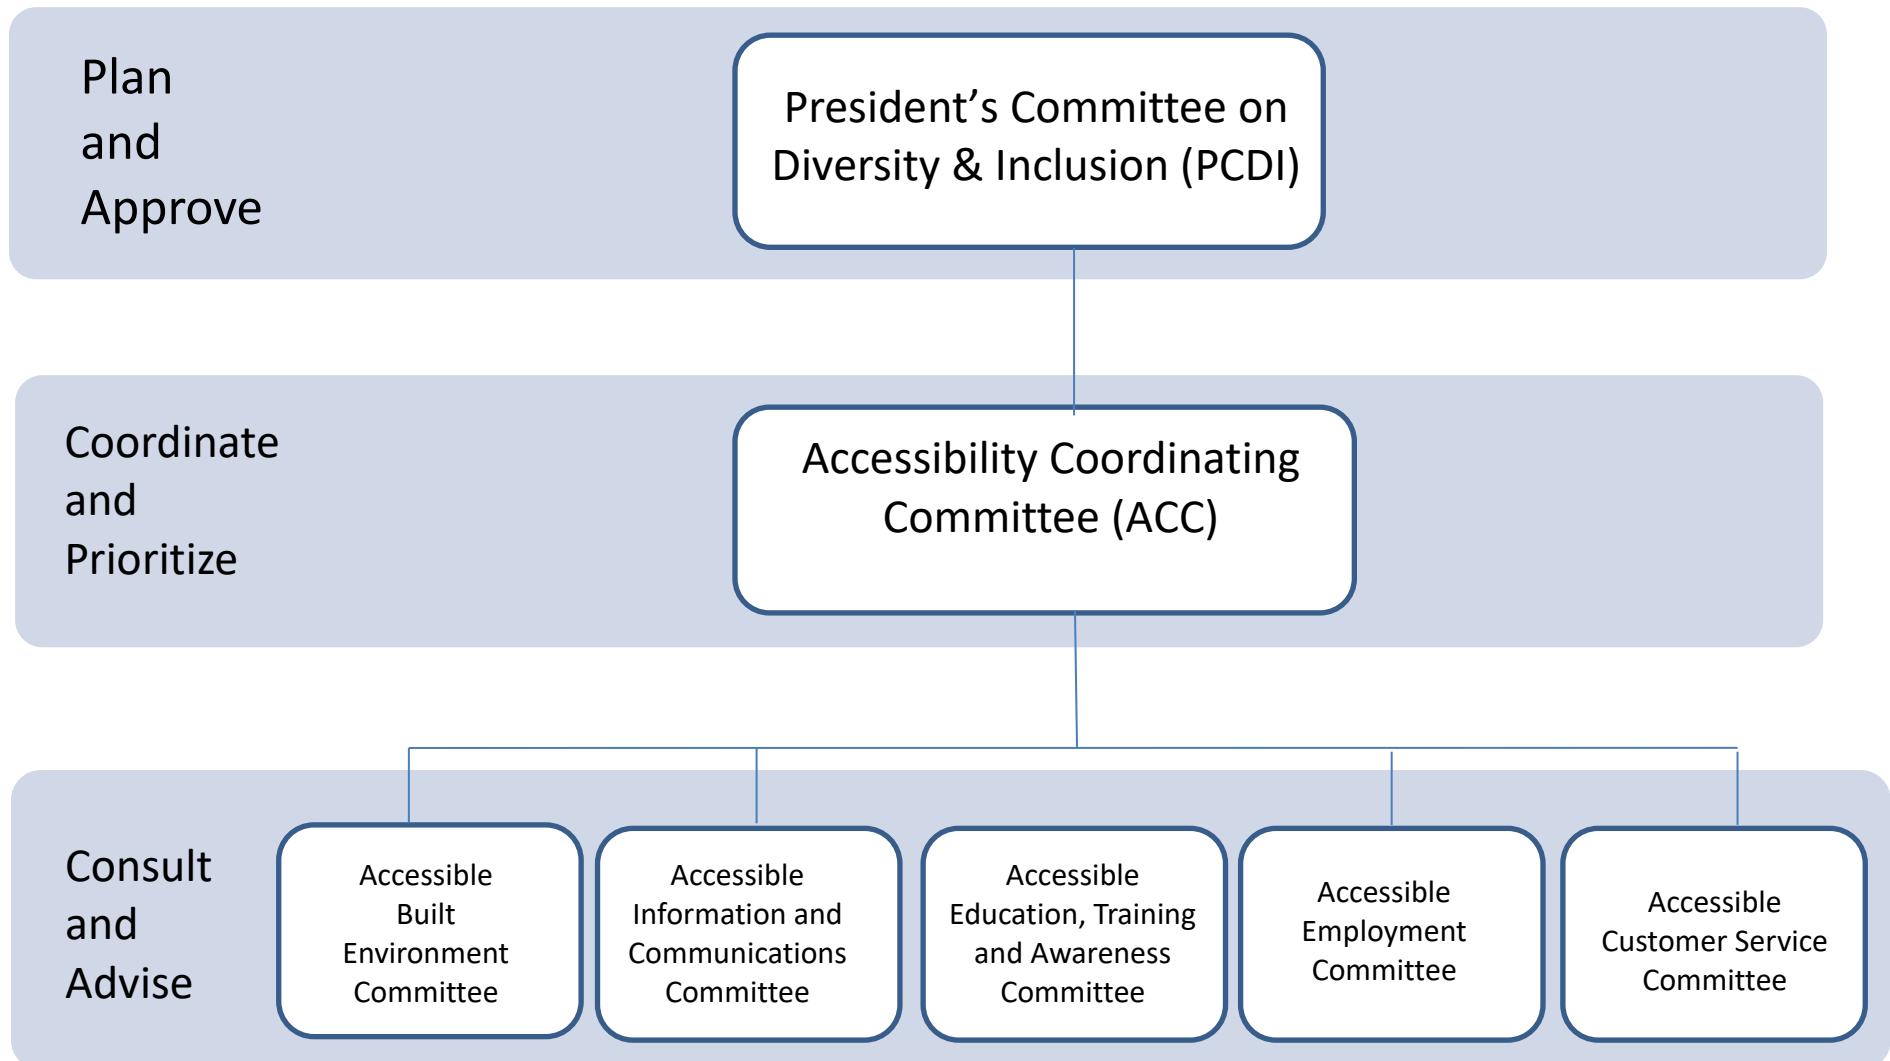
Plan and Approve

President’s Committee on Diversity & Inclusion (PCDI)

Coordinate and Prioritize

Accessibility Coordinating Committee (ACC)

Consult and Advise

Accessible Built Environment Committee

Accessible Information and Communications Committee

Accessible Education, Training and Awareness Committee

Accessible Employment Committee

Accessible Customer Service Committee